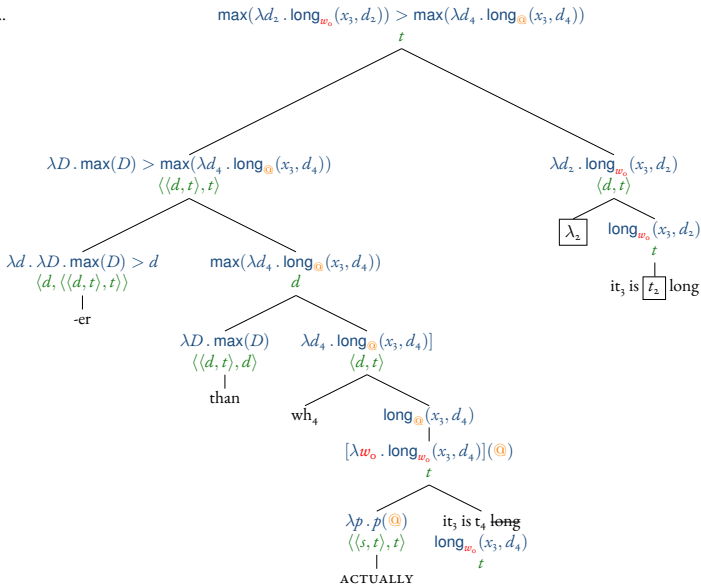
$\max(\lambda d_2 . \mathsf{long}_{w_0}(x_3, d_2)) > \max(\lambda d_4 . \mathsf{long}_{@}(x_3, d_4))$
$t$

$\lambda D . \max(D) > \max(\lambda d_4 . \mathsf{long}_{@}(x_3, d_4))$
$\langle\langle d, t\rangle, t\rangle$

$\lambda d_2 . \mathsf{long}_{w_0}(x_3, d_2)$
$\langle d, t\rangle$

$\lambda d . \lambda D . \max(D) > d$
$\langle d, \langle\langle d, t\rangle, t\rangle\rangle$

-er

$\max(\lambda d_4 . \mathsf{long}_{@}(x_3, d_4))$
$d$

$\lambda_2$

$\mathsf{long}_{w_0}(x_3, d_2)$
$t$

it$_3$ is $t_2$ long

$\lambda D . \max(D)$
$\langle\langle d, t\rangle, d\rangle$

than

$\lambda d_4 . \mathsf{long}_{@}(x_3, d_4)]$
$\langle d, t\rangle$

wh$_4$

$\mathsf{long}_{@}(x_3, d_4)$

$[\lambda w_0 . \mathsf{long}_{w_0}(x_3, d_4)](@)$
$t$

$\lambda p . p(@)$
$\langle\langle s, t\rangle, t\rangle$

ACTUALLY

it$_3$ is t$_4$ long
$\mathsf{long}_{w_0}(x_3, d_4)$
$t$